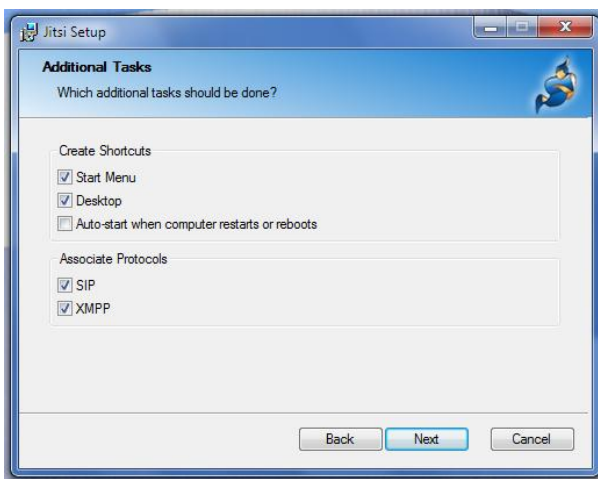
Jitsi Setup

Additional Tasks

Which additional tasks should be done?

Create Shortcuts

Start Menu

Desktop

Auto-start when computer restarts or reboots

Associate Protocols

SIP

XMPP

Back

Next

Cancel